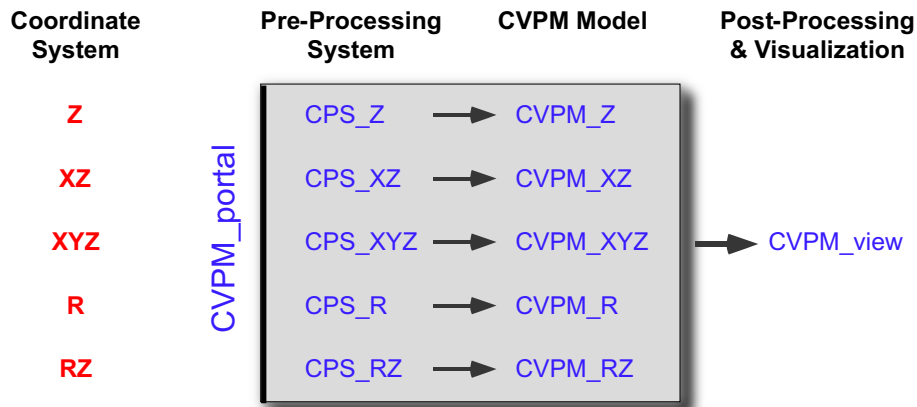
Coordinate System

Pre-Processing System

CVPM Model

Post-Processing & Visualization

Z
XZ
XYZ
R
RZ

CVPM_portal

CPS_Z → CVPM_Z
CPS_XZ → CVPM_XZ
CPS_XYZ → CVPM_XYZ
CPS_R → CVPM_R
CPS_RZ → CVPM_RZ

CVPM_view